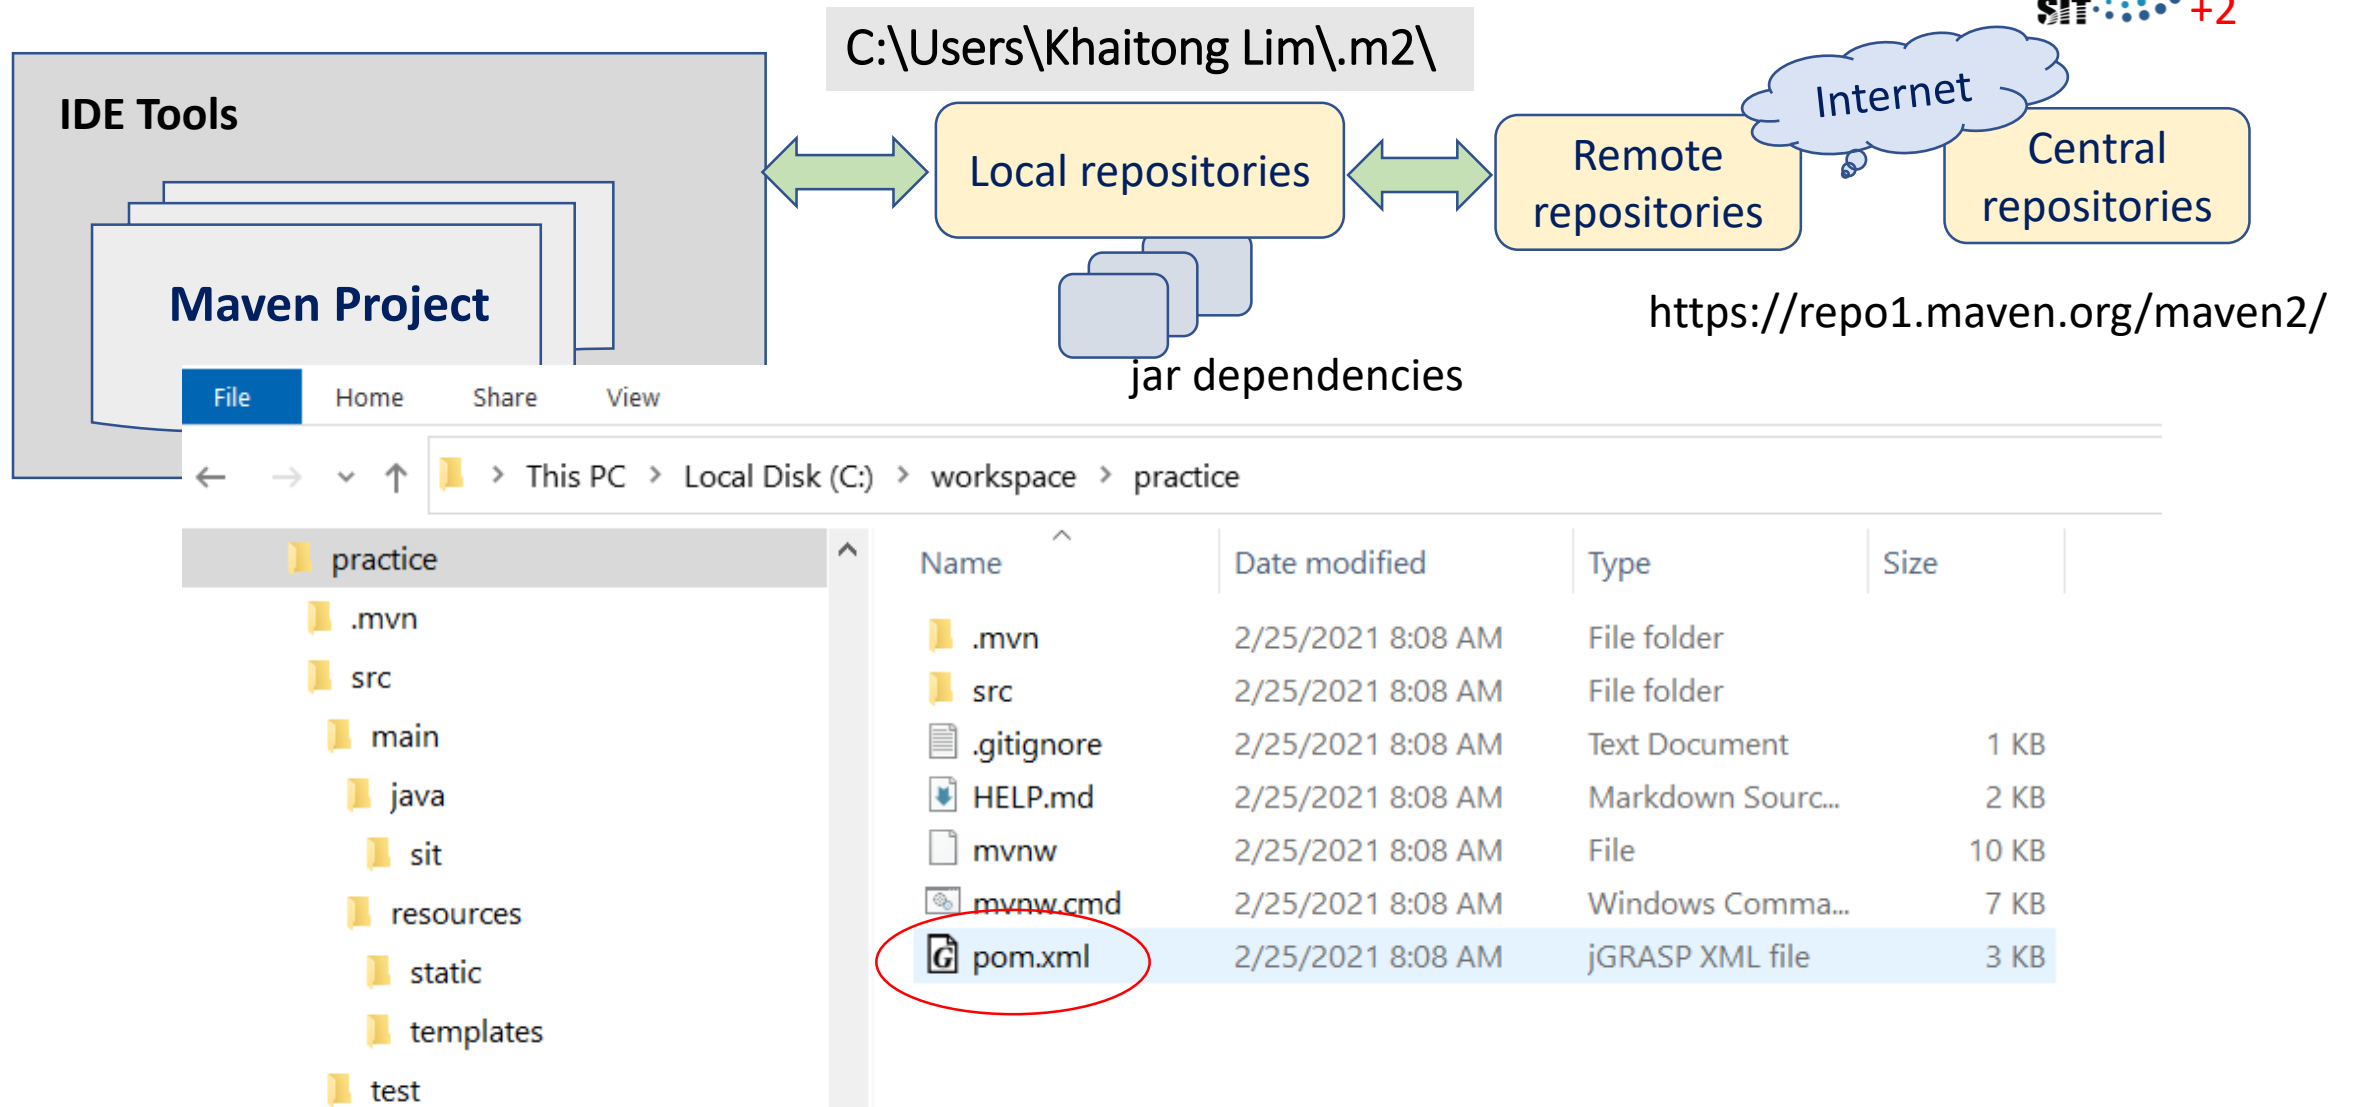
C:\Users\Khaitong Lim\.m2\

SIT +2

IDE Tools

Maven Project

Local repositories

Remote repositories

Internet

Central repositories

https://repo1.maven.org/maven2/

jar dependencies

File Home Share View

This PC > Local Disk (C:) > workspace > practice

practice
.mvn
src
main
java
sit
resources
static
templates
test

| Name | Date modified | Type | Size |
|---|---|---|---|
| .mvn | 2/25/2021 8:08 AM | File folder | |
| src | 2/25/2021 8:08 AM | File folder | |
| .gitignore | 2/25/2021 8:08 AM | Text Document | 1 KB |
| HELP.md | 2/25/2021 8:08 AM | Markdown Sourc... | 2 KB |
| mvnw | 2/25/2021 8:08 AM | File | 10 KB |
| mvnw.cmd | 2/25/2021 8:08 AM | Windows Comma... | 7 KB |
| pom.xml | 2/25/2021 8:08 AM | jGRASP XML file | 3 KB |